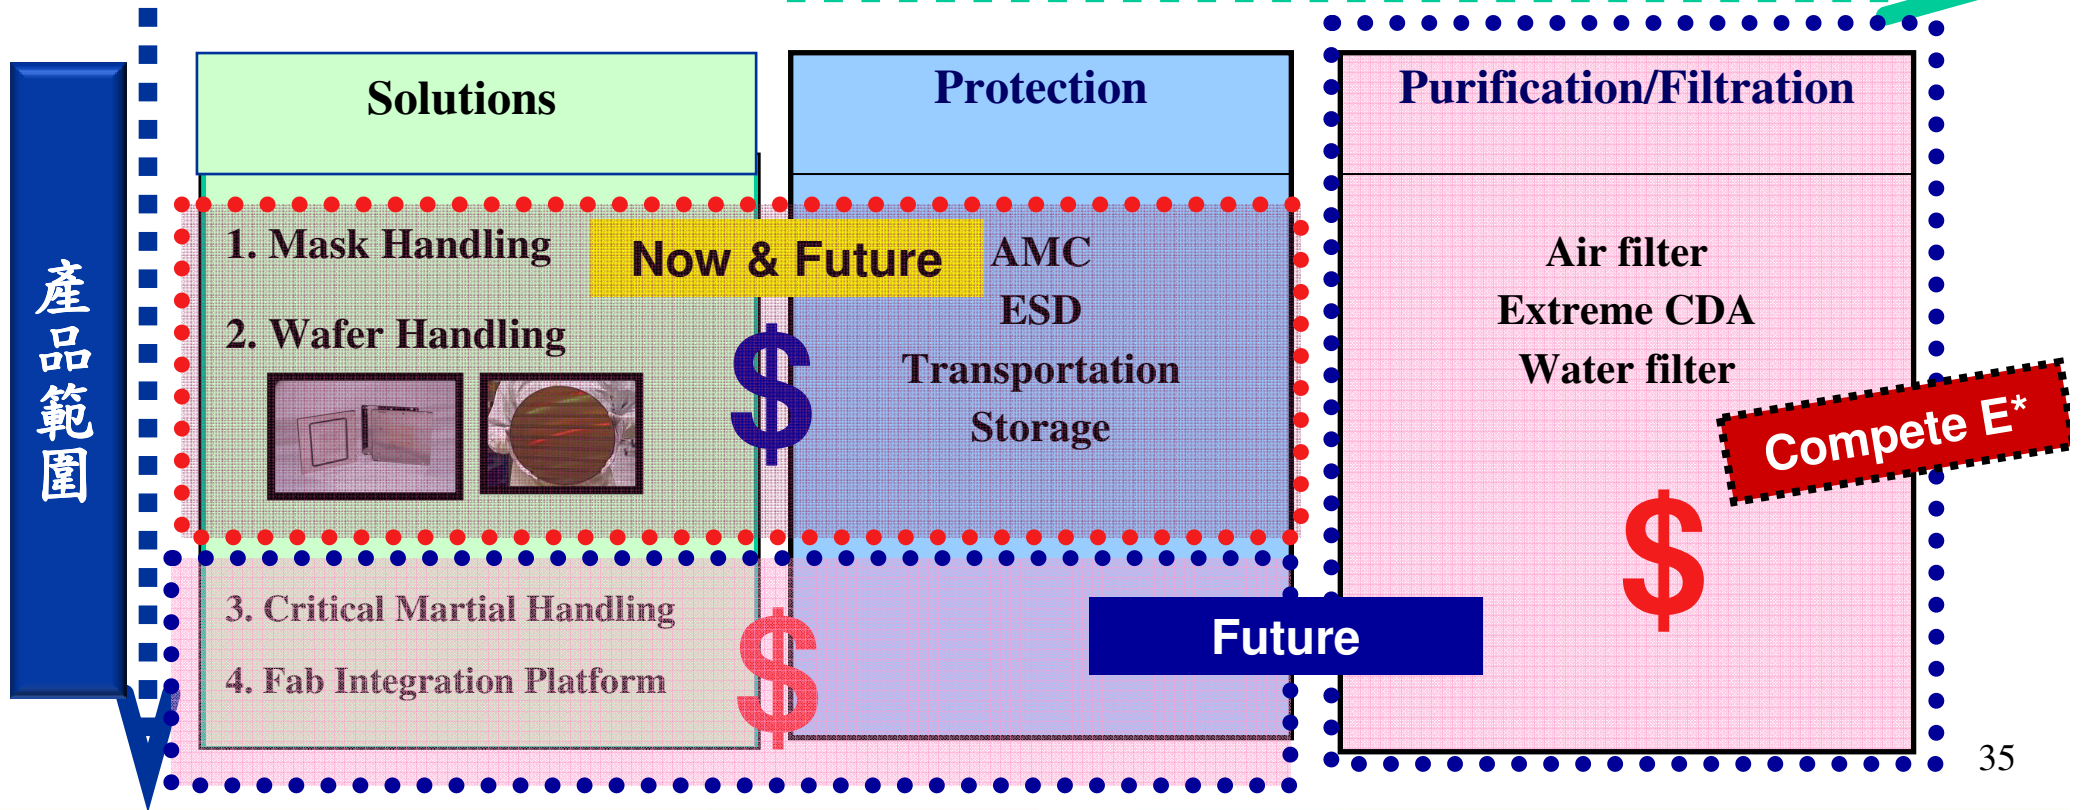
產品範圍

Solutions

Protection

Purification/Filtration

1. Mask Handling

Now & Future

2. Wafer Handling

$

AMC
ESD
Transportation
Storage

Air filter
Extreme CDA
Water filter

Compete E*

$

3. Critical Martial Handling

4. Fab Integration Platform

$

Future

35